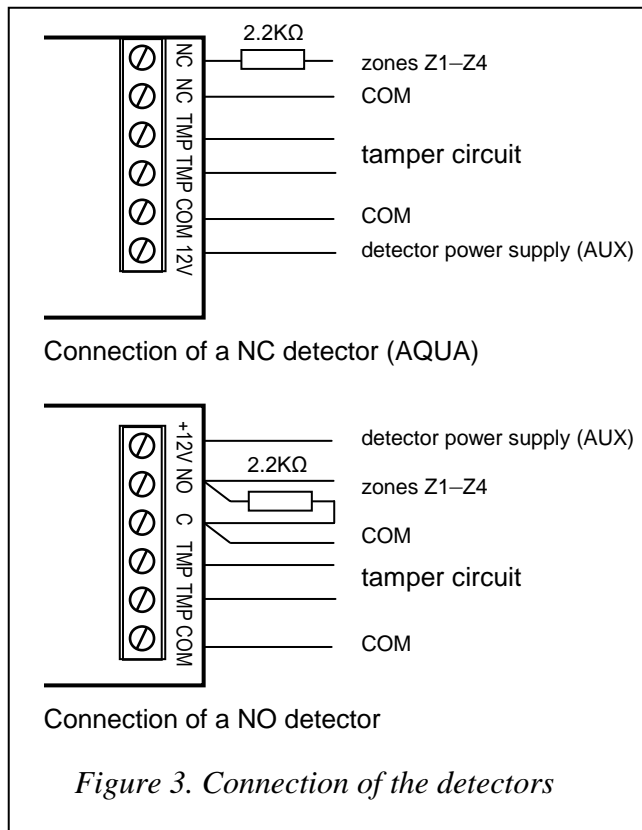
2.2KΩ

NC NC TMP TMP COM 12V

zones Z1–Z4

COM

tamper circuit

COM

detector power supply (AUX)

Connection of a NC detector (AQUA)

+12V NO C TMP TMP COM

detector power supply (AUX)

2.2KΩ

zones Z1–Z4

COM

tamper circuit

COM

Connection of a NO detector

*Figure 3. Connection of the detectors*